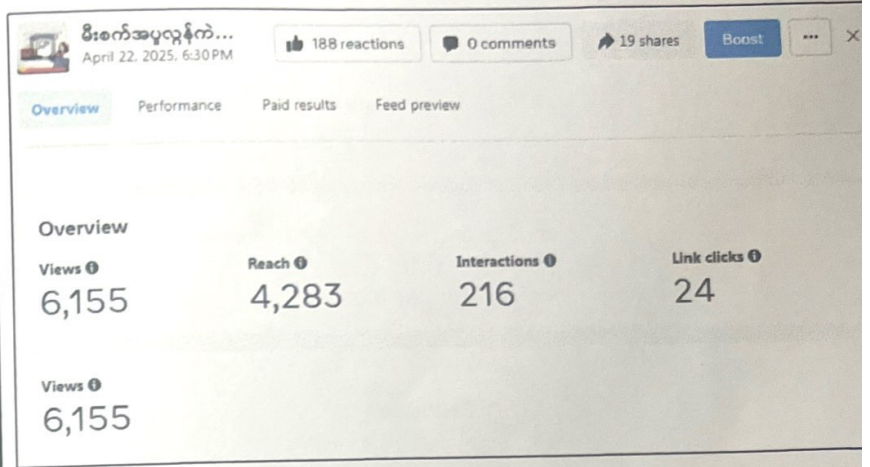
မီးစက်အပွလှန်ကဲ...
April 22, 2025, 6:30PM

188 reactions

0 comments

19 shares

Boost

...

Overview Performance Paid results Feed preview

Overview

Views
6,155

Reach
4,283

Interactions
216

Link clicks
24

Views
6,155